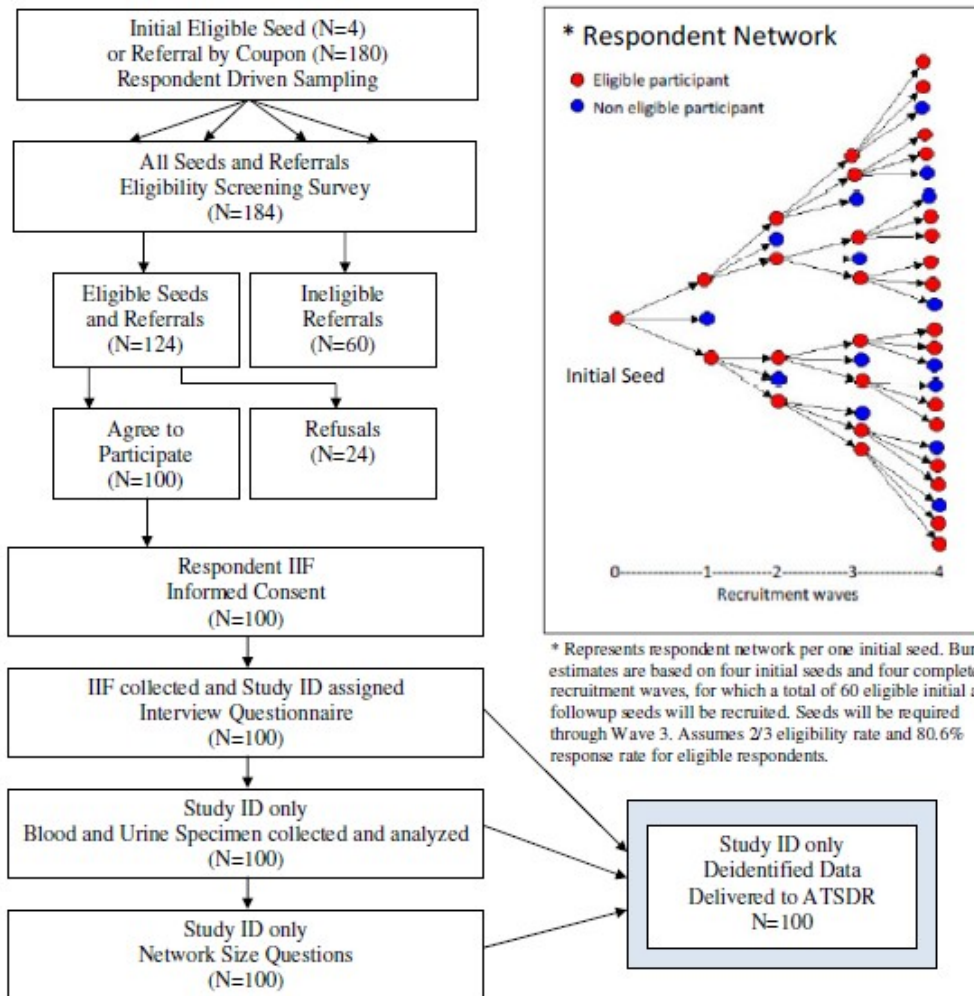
Initial Eligible Seed (N=4) or Referral by Coupon (N=180) Respondent Driven Sampling

All Seeds and Referrals Eligibility Screening Survey (N=184)

Eligible Seeds and Referrals (N=124)

Ineligible Referrals (N=60)

Agree to Participate (N=100)

Refusals (N=24)

Respondent IIF Informed Consent (N=100)

IIF collected and Study ID assigned Interview Questionnaire (N=100)

Study ID only Blood and Urine Specimen collected and analyzed (N=100)

Study ID only Network Size Questions (N=100)

* Respondent Network

Eligible participant

Non eligible participant

Initial Seed

0 1 2 3 4

Recruitment waves

* Represents respondent network per one initial seed. Bur estimates are based on four initial seeds and four complete recruitment waves, for which a total of 60 eligible initial a followup seeds will be recruited. Seeds will be required through Wave 3. Assumes 2/3 eligibility rate and 80.6% response rate for eligible respondents.

Study ID only Deidentified Data Delivered to ATSDR N=100